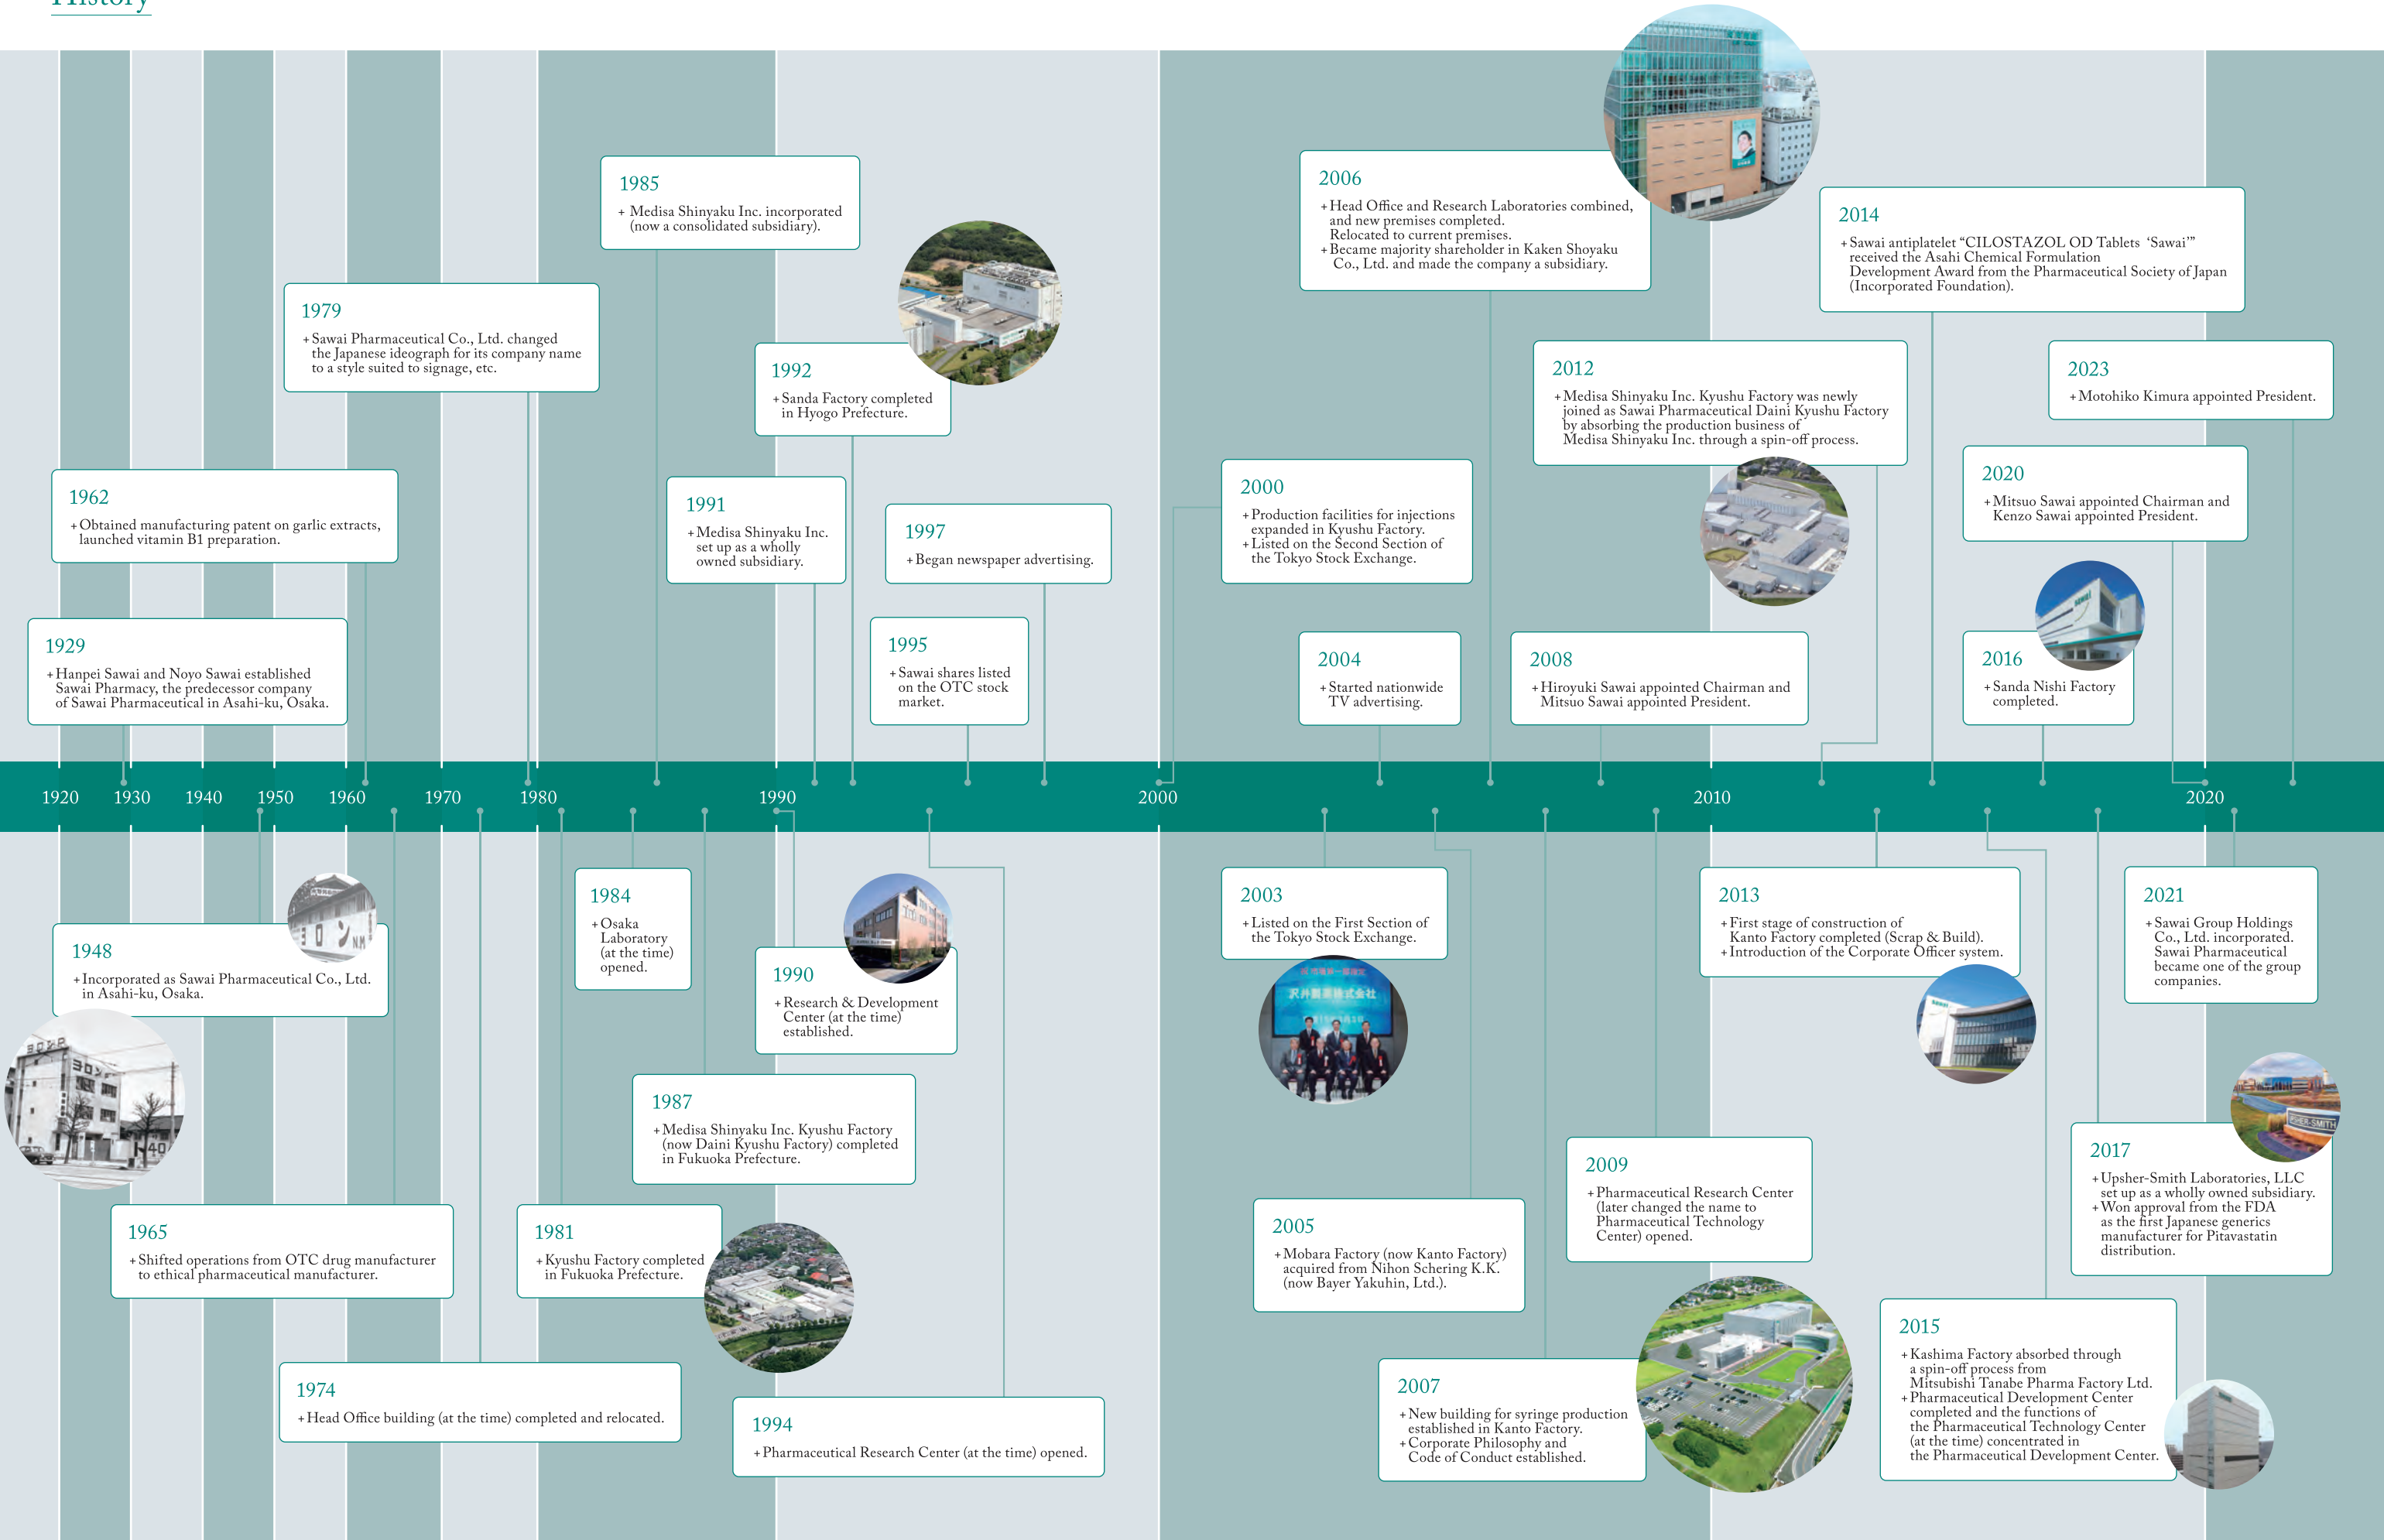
History

1985
+ Medisa Shinyaku Inc. incorporated (now a consolidated subsidiary).

1979
+ Sawai Pharmaceutical Co., Ltd. changed the Japanese ideograph for its company name to a style suited to signage, etc.

1992
+ Sanda Factory completed in Hyogo Prefecture.

1962
+ Obtained manufacturing patent on garlic extracts, launched vitamin B1 preparation.

1991
+ Medisa Shinyaku Inc. set up as a wholly owned subsidiary.

1997
+ Began newspaper advertising.

1929
+ Hanpei Sawai and Noyo Sawai established Sawai Pharmacy, the predecessor company of Sawai Pharmaceutical in Asahi-ku, Osaka.

1995
+ Sawai shares listed on the OTC stock market.

2006
+ Head Office and Research Laboratories combined, and new premises completed. Relocated to current premises.
+ Became majority shareholder in Kaken Shoyaku Co., Ltd. and made the company a subsidiary.

2014
+ Sawai antiplatelet “CILOSTAZOL OD Tablets ‘Sawai’” received the Asahi Chemical Formulation Development Award from the Pharmaceutical Society of Japan (Incorporated Foundation).

2012
+ Medisa Shinyaku Inc. Kyushu Factory was newly joined as Sawai Pharmaceutical Daini Kyushu Factory by absorbing the production business of Medisa Shinyaku Inc. through a spin-off process.

2023
+ Motohiko Kimura appointed President.

2000
+ Production facilities for injections expanded in Kyushu Factory.
+ Listed on the Second Section of the Tokyo Stock Exchange.

2020
+ Mitsuo Sawai appointed Chairman and Kenzo Sawai appointed President.

2004
+ Started nationwide TV advertising.

2008
+ Hiroyuki Sawai appointed Chairman and Mitsuo Sawai appointed President.

2016
+ Sanda Nishi Factory completed.

1920 1930 1940 1950 1960 1970 1980 1990 2000 2010 2020

1948
+ Incorporated as Sawai Pharmaceutical Co., Ltd. in Asahi-ku, Osaka.

1984
+ Osaka Laboratory (at the time) opened.

1990
+ Research & Development Center (at the time) established.

1987
+ Medisa Shinyaku Inc. Kyushu Factory (now Daini Kyushu Factory) completed in Fukuoka Prefecture.

1965
+ Shifted operations from OTC drug manufacturer to ethical pharmaceutical manufacturer.

1981
+ Kyushu Factory completed in Fukuoka Prefecture.

1974
+ Head Office building (at the time) completed and relocated.

1994
+ Pharmaceutical Research Center (at the time) opened.

2003
+ Listed on the First Section of the Tokyo Stock Exchange.

2013
+ First stage of construction of Kanto Factory completed (Scrap & Build).
+ Introduction of the Corporate Officer system.

2021
+ Sawai Group Holdings Co., Ltd. incorporated. Sawai Pharmaceutical became one of the group companies.

2009
+ Pharmaceutical Research Center (later changed the name to Pharmaceutical Technology Center) opened.

2017
+ Upsher-Smith Laboratories, LLC set up as a wholly owned subsidiary.
+ Won approval from the FDA as the first Japanese generics manufacturer for Pitavastatin distribution.

2005
+ Mobara Factory (now Kanto Factory) acquired from Nihon Schering K.K. (now Bayer Yakuhin, Ltd.).

2007
+ New building for syringe production established in Kanto Factory.
+ Corporate Philosophy and Code of Conduct established.

2015
+ Kashima Factory absorbed through a spin-off process from Mitsubishi Tanabe Pharma Factory Ltd.
+ Pharmaceutical Development Center completed and the functions of the Pharmaceutical Technology Center (at the time) concentrated in the Pharmaceutical Development Center.